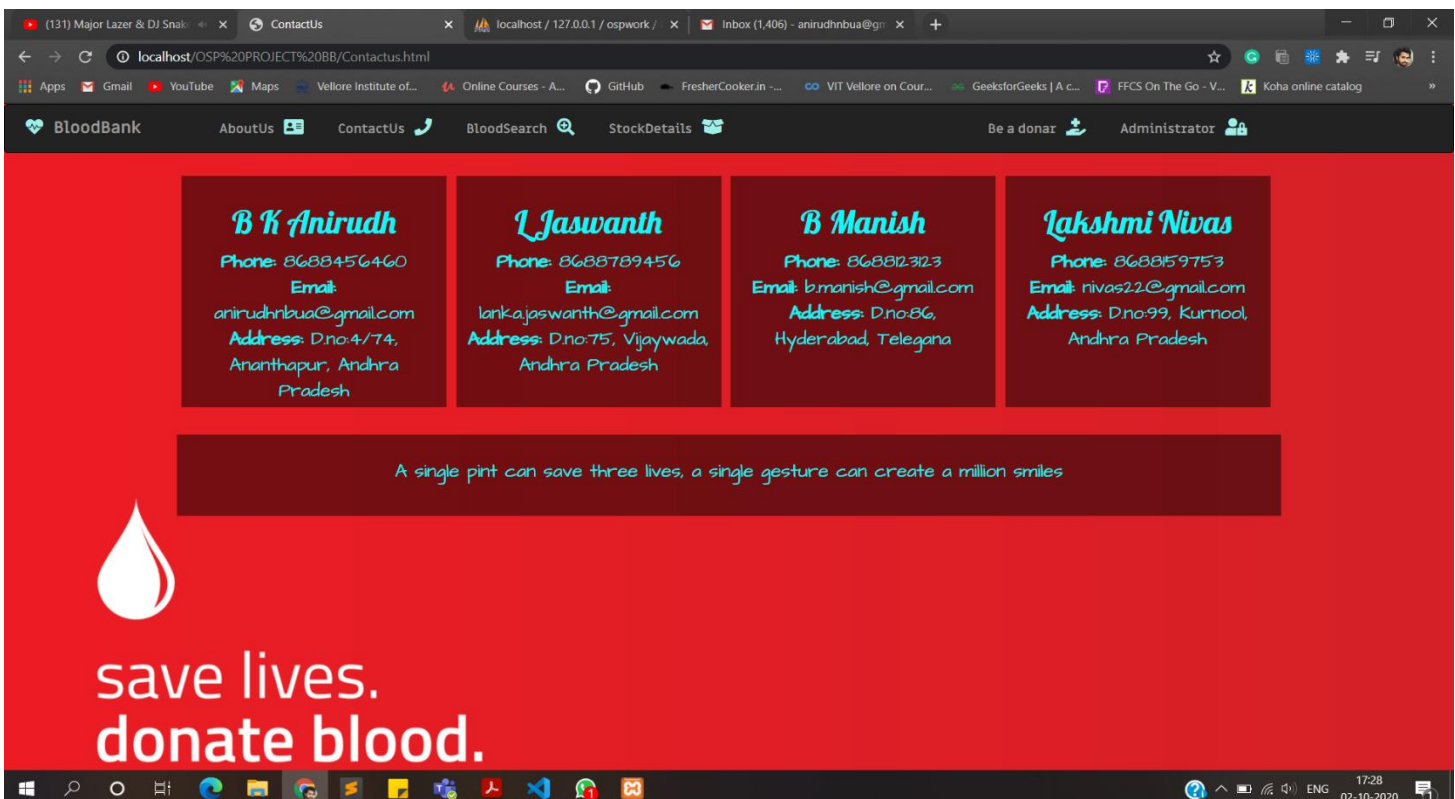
(131) Major Lazer & DJ Snak ×
ContactUs ×
localhost / 127.0.0.1 / ospwork / ×
Inbox (1,406) - anirudhnbua@gm ×
+

localhost/OSP%20PROJECT%20BB/Contactus.html

Apps Gmail YouTube Maps Vellore Institute of... Online Courses - A... GitHub FresherCooker.in -... VIT Vellore on Cour... GeeksforGeeks | A c... FFCS On The Go - V... Koha online catalog »

BloodBank AboutUs ContactUs BloodSearch StockDetails Be a donar Administrator

B K Anirudh
Phone: 8688456460
Email: anirudhnbua@gmail.com
Address: D.no:4/74, Ananthapur, Andhra Pradesh

L Jaswanth
Phone: 8688789456
Email: lankajaswanth@gmail.com
Address: D.no:75, Vijaywada, Andhra Pradesh

B Manish
Phone: 8688123123
Email: b.manish@gmail.com
Address: D.no:86, Hyderabad, Telegana

Lakshmi Nivas
Phone: 8688159753
Email: nivas22@gmail.com
Address: D.no:99, Kurnool, Andhra Pradesh

A single pint can save three lives, a single gesture can create a million smiles

save lives.
donate blood.

ENG 17:28 02-10-2020